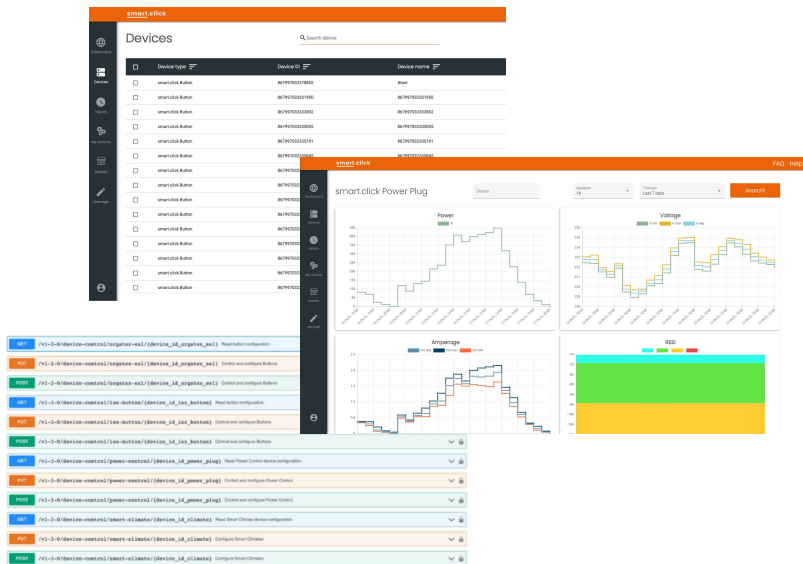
smart.click

Dashboard
Devices
History
My actions
Market
Manager

Devices

Search device

| | Device type | Device ID | Device name |
|---|---|---|---|
| | smart.click Button | 867997032078692 | West |
| | smart.click Button | 867997032331950 | 867997032331950 |
| | smart.click Button | 867997032335832 | 867997032335832 |
| | smart.click Button | 867997032335035 | 867997032335035 |
| | smart.click Button | 867997032335191 | 867997032335191 |
| | smart.click Button | 867997032335645 | 867997032335645 |
| | smart.click Button | 8679970 | |
| | smart.click Button | 8679970 | |
| | smart.click Button | 8679970 | |
| | smart.click Button | 8679970 | |
| | smart.click Button | 8679970 | |
| | smart.click Button | 8679970 | |
| | smart.click Button | 8679970 | |
| | smart.click Button | 8679970 | |
| | smart.click Button | 8679970 | |

smart.click
FAQ Help

Dashboard
Devices
History
My actions
Market
Manager

smart.click Power Plug

Device
1h
Last 7 days
Search!

Power
Voltage
Amperage
RSSI

GET /v1-3-0/device-control/orgatex-esl/{device_id_orgatex_esl} Read button configuration
PUT /v1-3-0/device-control/orgatex-esl/{device_id_orgatex_esl} Control and configure Buttons
POST /v1-3-0/device-control/orgatex-esl/{device_id_orgatex_esl} Control and configure Buttons
GET /v1-3-0/device-control/ios-button/{device_id_ios_button} Read button configuration
PUT /v1-3-0/device-control/ios-button/{device_id_ios_button} Control and configure Buttons
POST /v1-3-0/device-control/ios-button/{device_id_ios_button} Control and configure Buttons
GET /v1-3-0/device-control/power-control/{device_id_power_plug} Read Power Control device configuration
PUT /v1-3-0/device-control/power-control/{device_id_power_plug} Control and configure Power Control
POST /v1-3-0/device-control/power-control/{device_id_power_plug} Control and configure Power Control
GET /v1-3-0/device-control/smart-climate/{device_id_climate} Read Smart Climate device configuration
PUT /v1-3-0/device-control/smart-climate/{device_id_climate} Configure Smart Climates
POST /v1-3-0/device-control/smart-climate/{device_id_climate} Configure Smart Climates